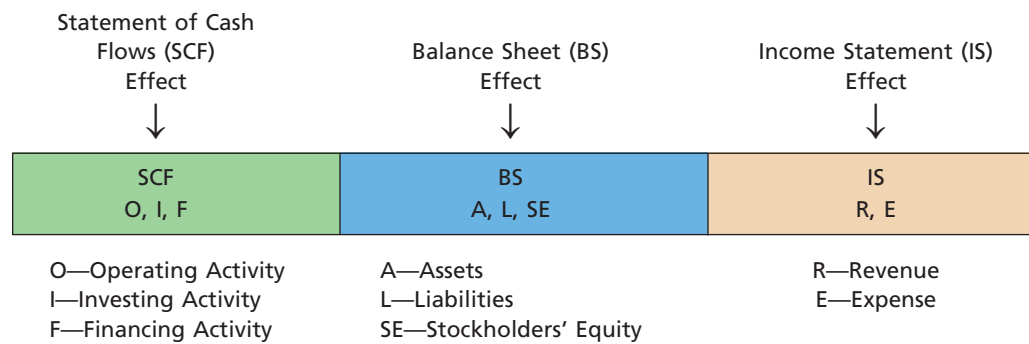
Statement of Cash Flows (SCF) Effect

Balance Sheet (BS) Effect

Income Statement (IS) Effect

| SCF O, I, F | BS A, L, SE | IS R, E |
|---|---|---|

O—Operating Activity
I—Investing Activity
F—Financing Activity

A—Assets
L—Liabilities
SE—Stockholders' Equity

R—Revenue
E—Expense